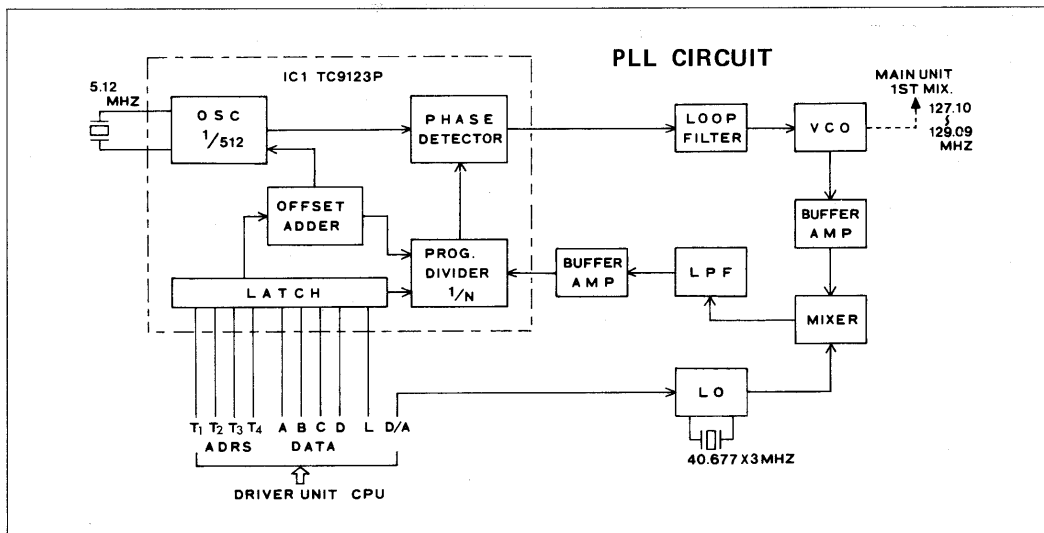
PLL CIRCUIT

IC1 TC9123P

5.12 MHZ

OSC $\frac{1}{512}$

PHASE DETECTOR

LOOP FILTER

VCO

MAIN UNIT 1ST MIX.

127.10 ≀ 129.09 MHZ

OFFSET ADDER

PROG. DIVIDER $\frac{1}{N}$

BUFFER AMP

LPF

BUFFER AMP

LATCH

MIXER

LO

$T_1$ $T_2$ $T_3$ $T_4$ A B C D L D/A

ADRS DATA

DRIVER UNIT CPU

40.677 X3 MHZ